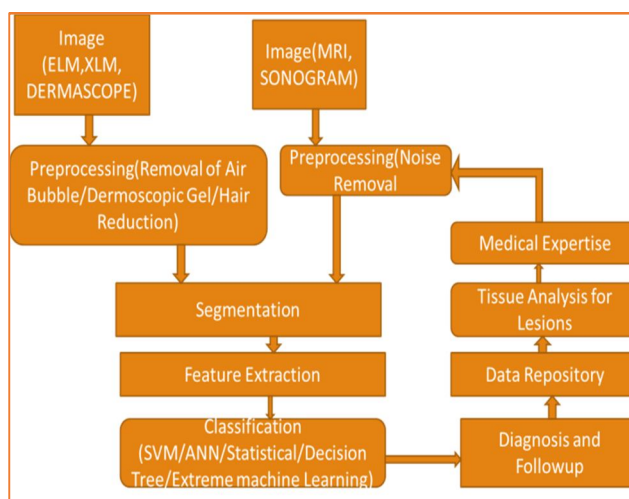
Image (ELM,XLM, DERMASCOPE)

Image(MRI, SONOGRAM)

Preprocessing(Removal of Air Bubble/Dermoscopic Gel/Hair Reduction)

Preprocessing(Noise Removal)

Medical Expertise

Tissue Analysis for Lesions

Segmentation

Feature Extraction

Data Repository

Classification (SVM/ANN/Statistical/Decision Tree/Extreme machine Learning)

Diagnosis and Followup